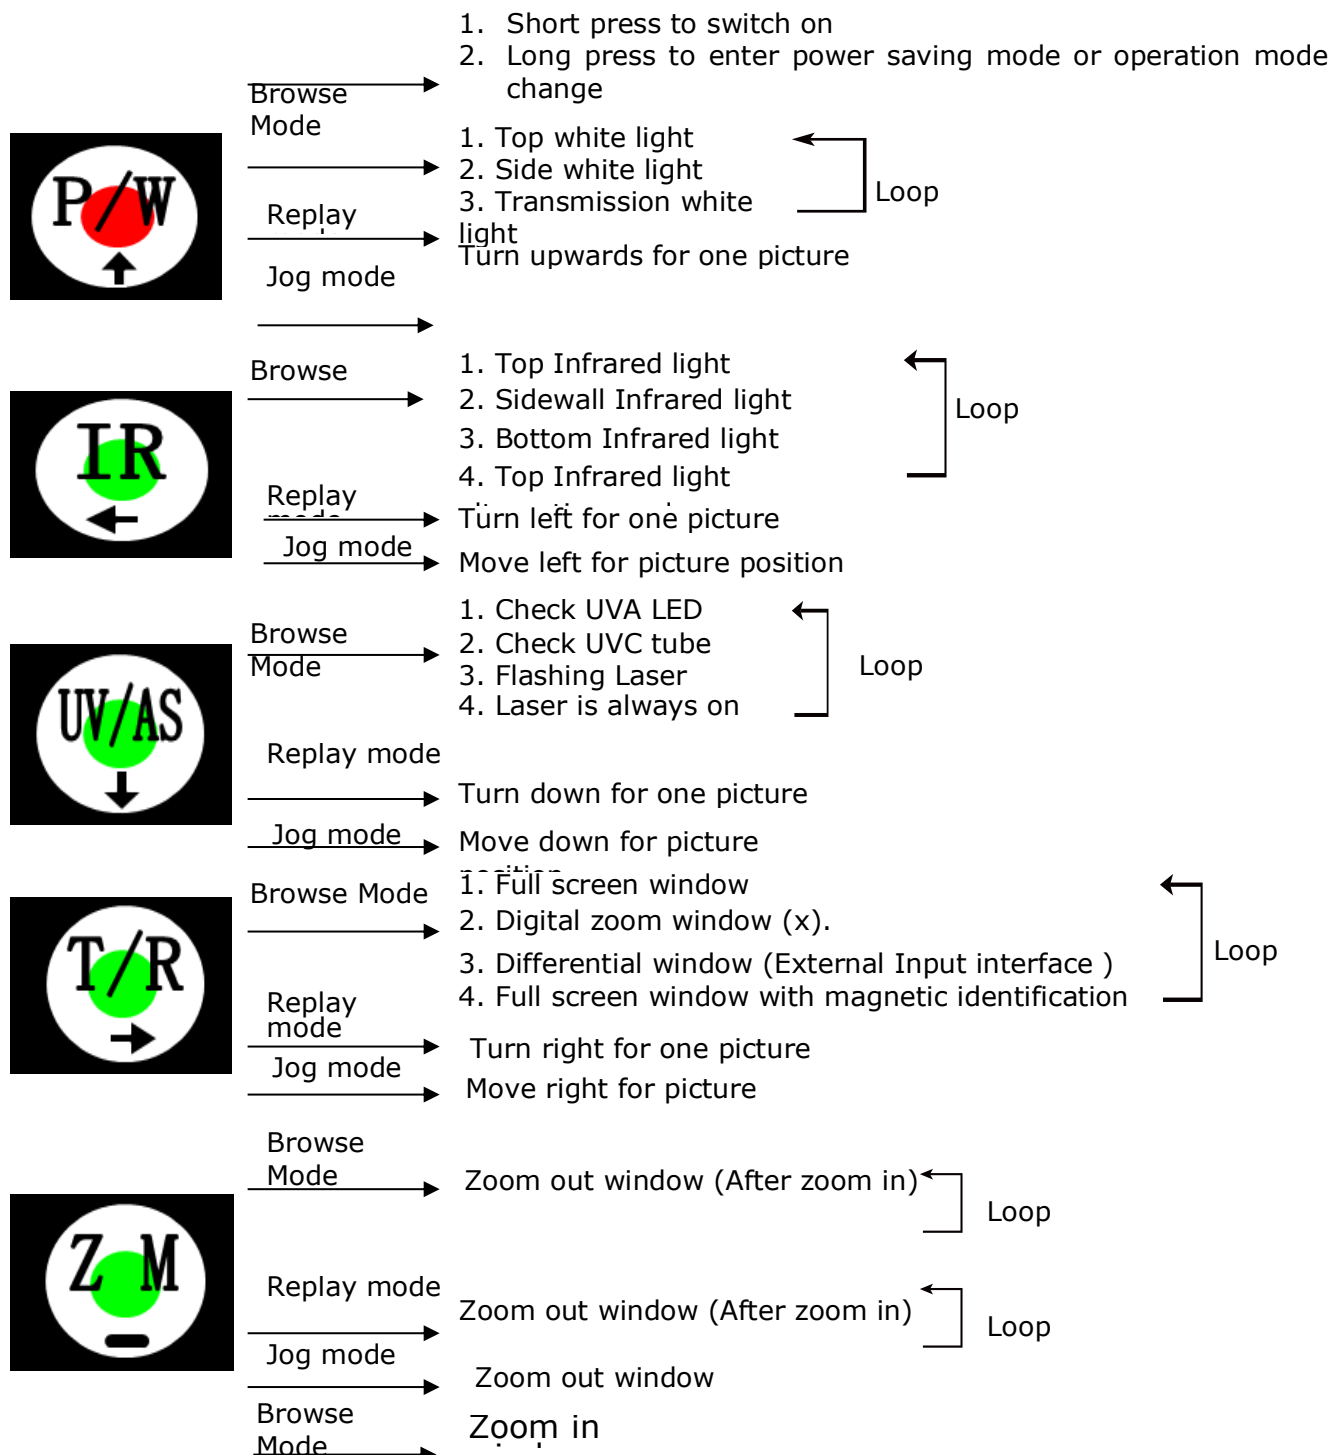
1. Short press to switch on
2. Long press to enter power saving mode or operation mode change

Browse Mode

P/W

1. Top white light
2. Side white light
3. Transmission white light

Loop

Replay

Turn upwards for one picture

Jog mode

Browse

IR

1. Top Infrared light
2. Sidewall Infrared light
3. Bottom Infrared light
4. Top Infrared light

Loop

Replay mode

Turn left for one picture

Jog mode

Move left for picture position

Browse Mode

UV/AS

1. Check UVA LED
2. Check UVC tube
3. Flashing Laser
4. Laser is always on

Loop

Replay mode

Turn down for one picture

Jog mode

Move down for picture position

Browse Mode

T/R

1. Full screen window
2. Digital zoom window (x).
3. Differential window (External Input interface )
4. Full screen window with magnetic identification

Loop

Replay mode

Turn right for one picture

Jog mode

Move right for picture

Browse Mode

Z M

Zoom out window (After zoom in)

Loop

Replay mode

Zoom out window (After zoom in)

Loop

Jog mode

Zoom out window

Browse Mode

Zoom in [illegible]